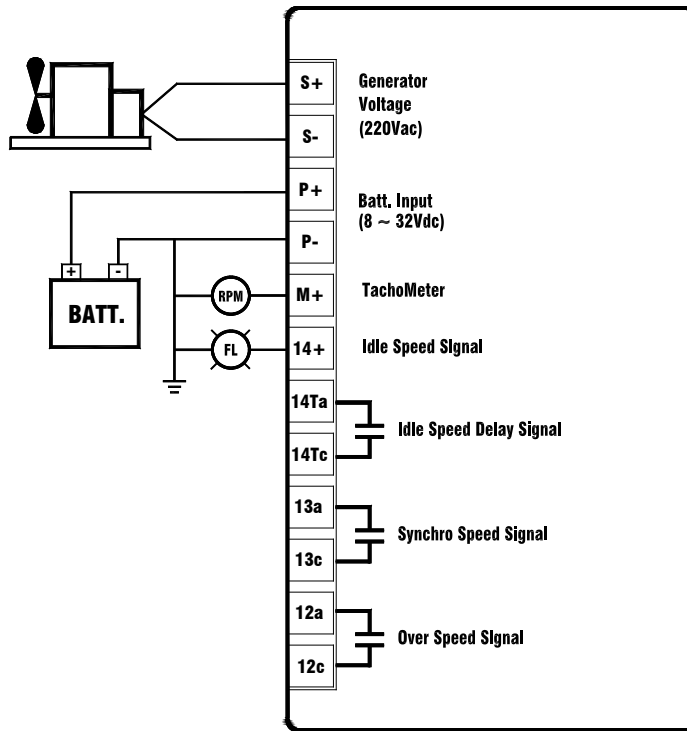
S+
S-
Generator Voltage (220Vac)

P+
P-
Batt. Input ($8 \sim 32$Vdc)

+
-
BATT.

RPM
M+
TachoMeter

FL
14+
Idle Speed SIgnal

14Ta
14Tc
Idle Speed Delay Signal

13a
13c
Synchro Speed Signal

12a
12c
Over Speed SIgnal